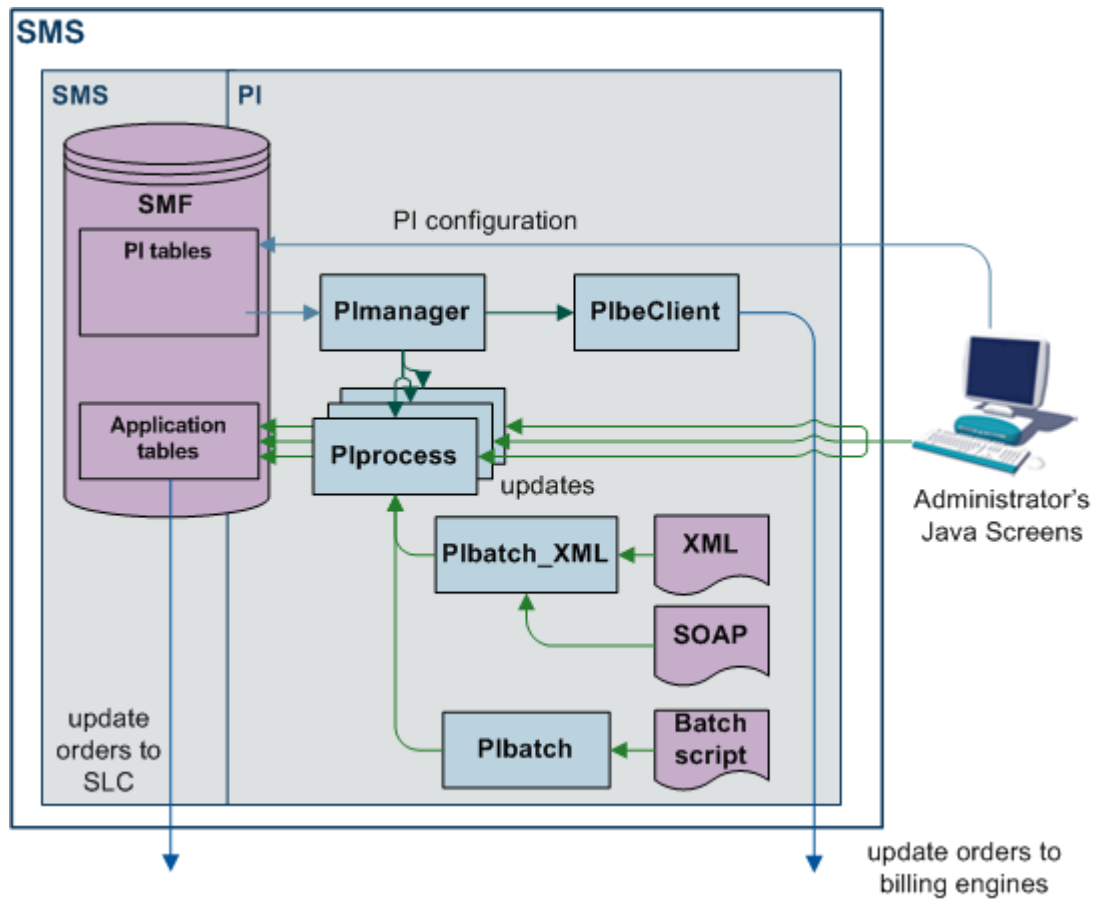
SMS

SMS

PI

SMF

PI tables

PI configuration

PImanager

PIbeClient

Application tables

PIprocess

updates

Administrator's Java Screens

PIbatch_XML

XML

SOAP

update orders to SLC

PIbatch

Batch script

update orders to billing engines